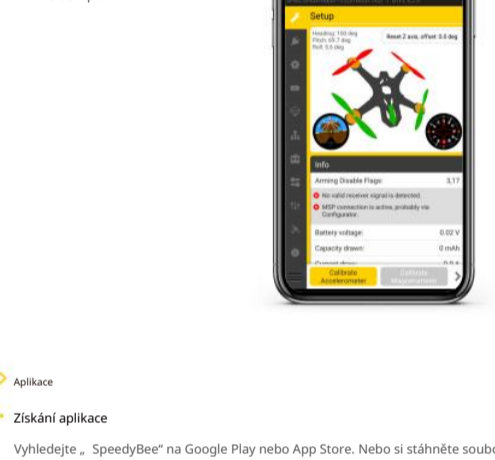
Setup

Heading: 180 deg
Pitch: 69.7 deg
Roll: 5.6 deg

Reset Z axis, offset: 0.0 deg

Info

Arming Disable Flags: 3,17

No valid receiver signal is detected.

MSP connection is active, probably via Configurator.

Battery voltage: 0.02 V

Capacity drawn: 0 mAh

Calibrate Accelerometer

Calibrate Magnetometer

Aplikace

Získání aplikace

Vyhledejte „ SpeedyBee" na Google Play nebo App Store. Nebo si stáhněte soub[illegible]